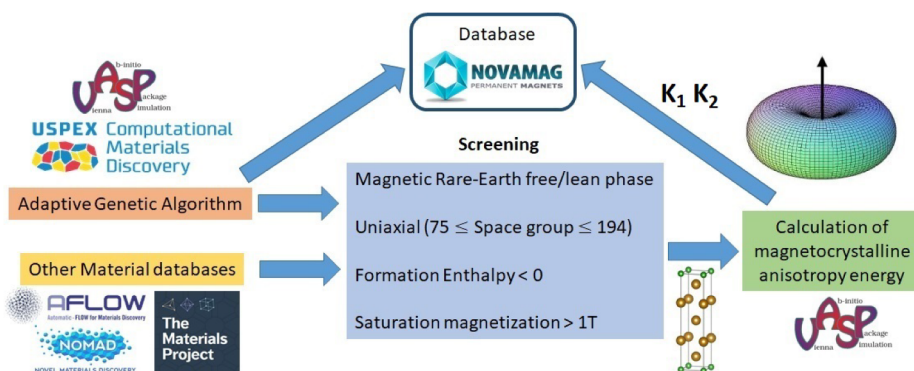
Database

NOVAMAG
PERMANENT MAGNETS

$K_1$ $K_2$

b-initio
VASP
ackage
imulation
ienna

USPEX Computational Materials Discovery

Screening

Magnetic Rare-Earth free/lean phase

Adaptive Genetic Algorithm

Uniaxial (75 $\leq$ Space group $\leq$ 194)

Calculation of magnetocrystalline anisotropy energy

Other Material databases

Formation Enthalpy < 0

AFLOW
Automatic - FLOW for Materials Discovery

NOMAD
NOVEL MATERIALS DISCOVERY

The Materials Project

Saturation magnetization > 1T

b-initio
VASP
ackage
imulation
ienna